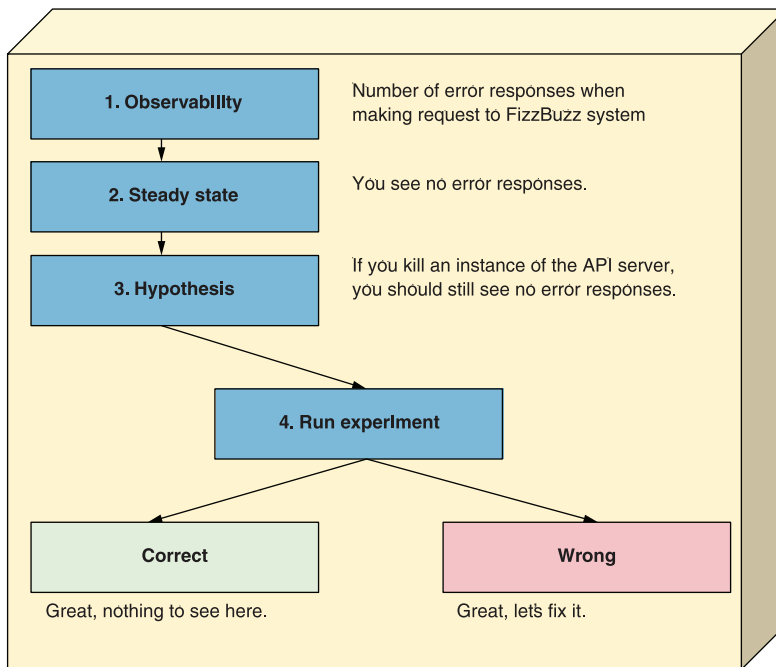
1. Observability

Number of error responses when making request to FizzBuzz system

2. Steady state

You see no error responses.

3. Hypothesis

If you kill an instance of the API server, you should still see no error responses.

4. Run experiment

Correct

Great, nothing to see here.

Wrong

Great, lets fix it.